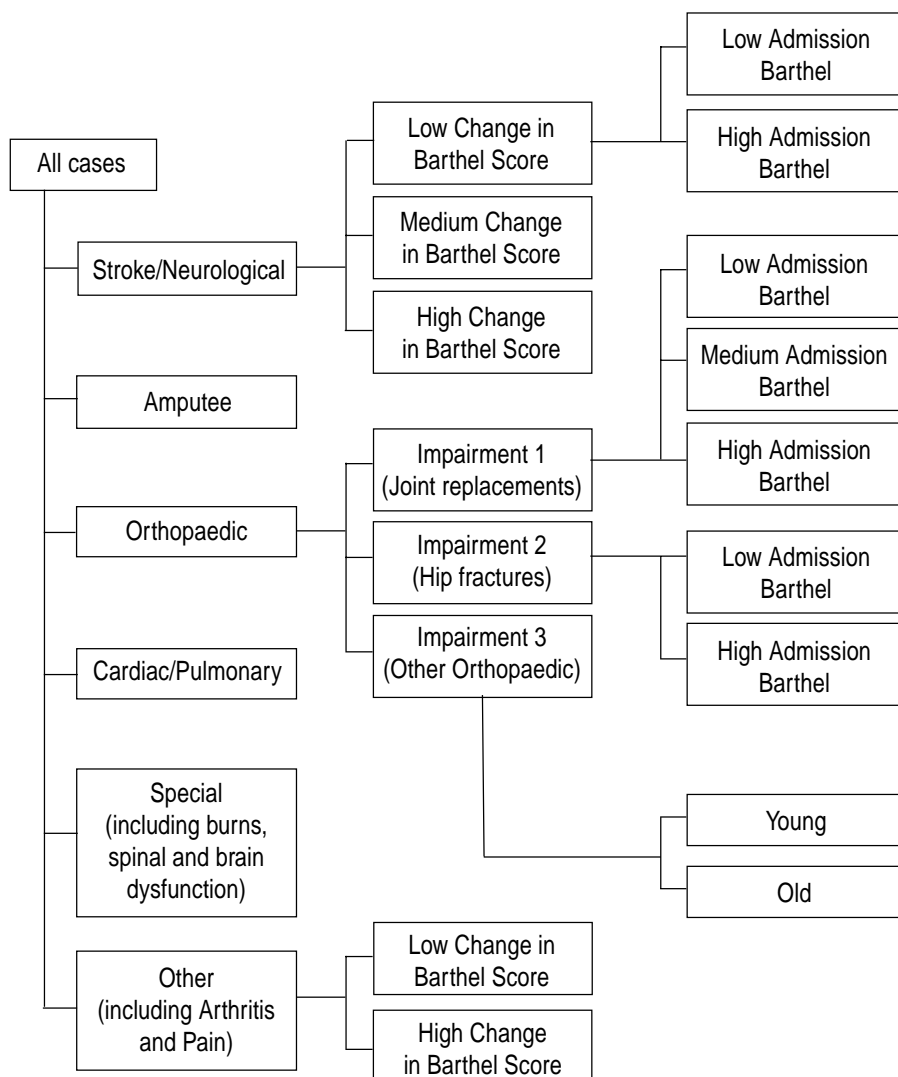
All cases

Stroke/Neurological

Low Change in Barthel Score

Low Admission Barthel

High Admission Barthel

Medium Change in Barthel Score

High Change in Barthel Score

Amputee

Orthopaedic

Impairment 1 (Joint replacements)

Low Admission Barthel

Medium Admission Barthel

High Admission Barthel

Impairment 2 (Hip fractures)

Low Admission Barthel

High Admission Barthel

Impairment 3 (Other Orthopaedic)

Young

Old

Cardiac/Pulmonary

Special (including burns, spinal and brain dysfunction)

Other (including Arthritis and Pain)

Low Change in Barthel Score

High Change in Barthel Score